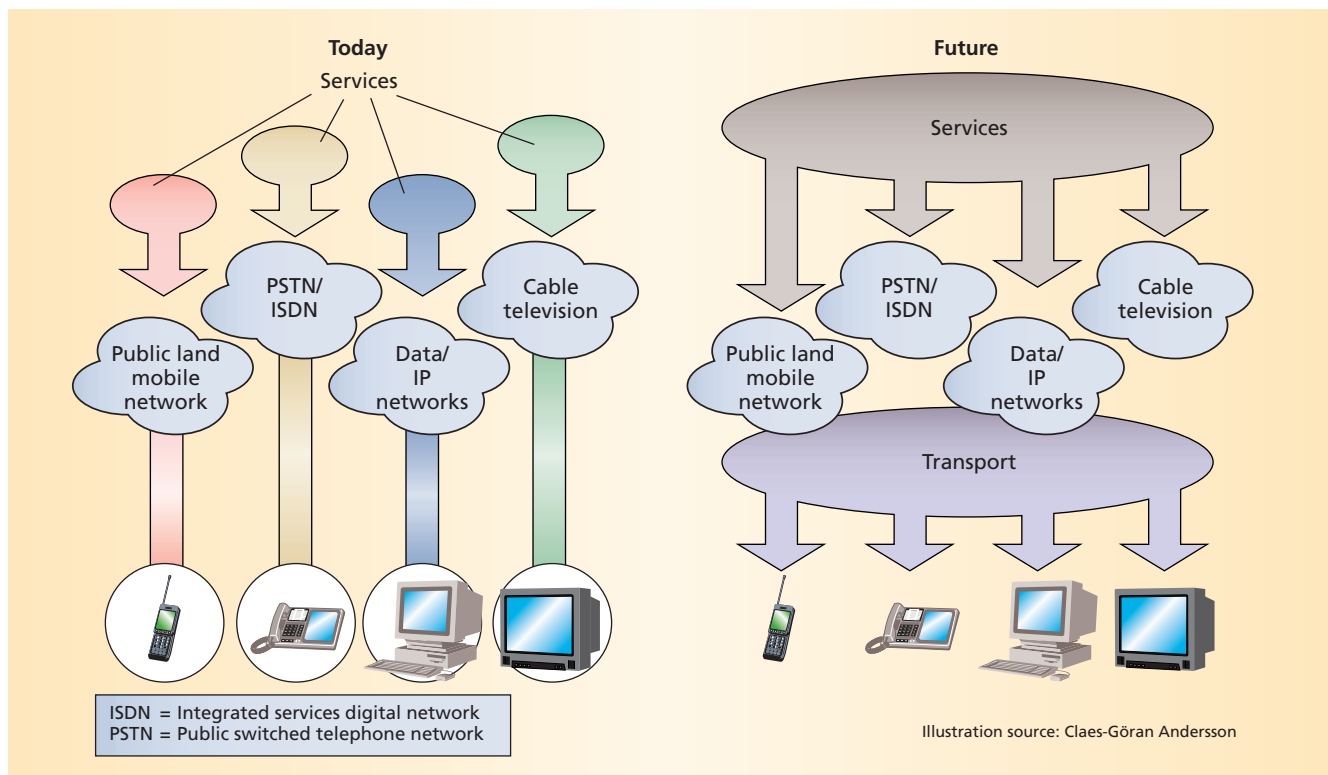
Today

Services

PSTN/ ISDN

Cable television

Public land mobile network

Data/ IP networks

ISDN = Integrated services digital network
PSTN = Public switched telephone network

Future

Services

PSTN/ ISDN

Cable television

Public land mobile network

Data/ IP networks

Transport

Illustration source: Claes-Göran Andersson